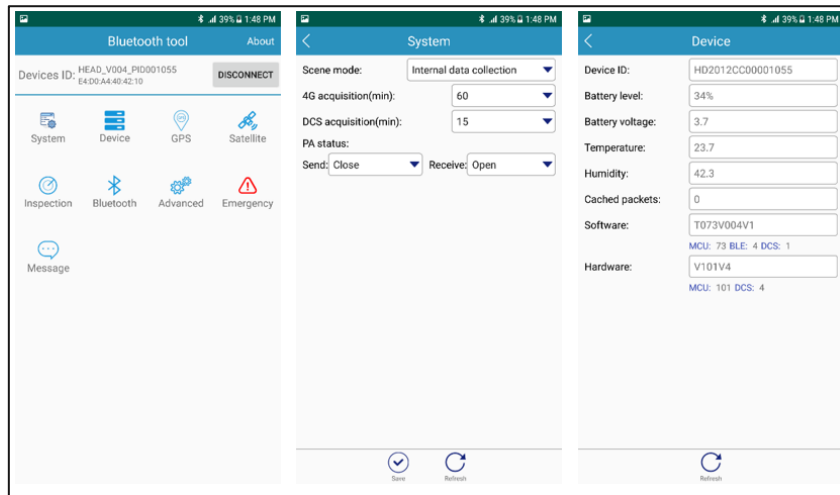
39% 1:48 PM

Bluetooth tool

About

Devices ID: HEAD_V004_PID001055
E4:D0:A4:40:42:10

DISCONNECT

System

Device

GPS

Satellite

Inspection

Bluetooth

Advanced

Emergency

Message

39% 1:48 PM

System

Scene mode: Internal data collection

4G acquisition(min): 60

DCS acquisition(min): 15

PA status:

Send: Close

Receive: Open

Save

Refresh

39% 1:48 PM

Device

Device ID: HD2012CC00001055

Battery level: 34%

Battery voltage: 3.7

Temperature: 23.7

Humidity: 42.3

Cached packets: 0

Software: T073V004V1

MCU: 73 BLE: 4 DCS: 1

Hardware: V101V4

MCU: 101 DCS: 4

Refresh